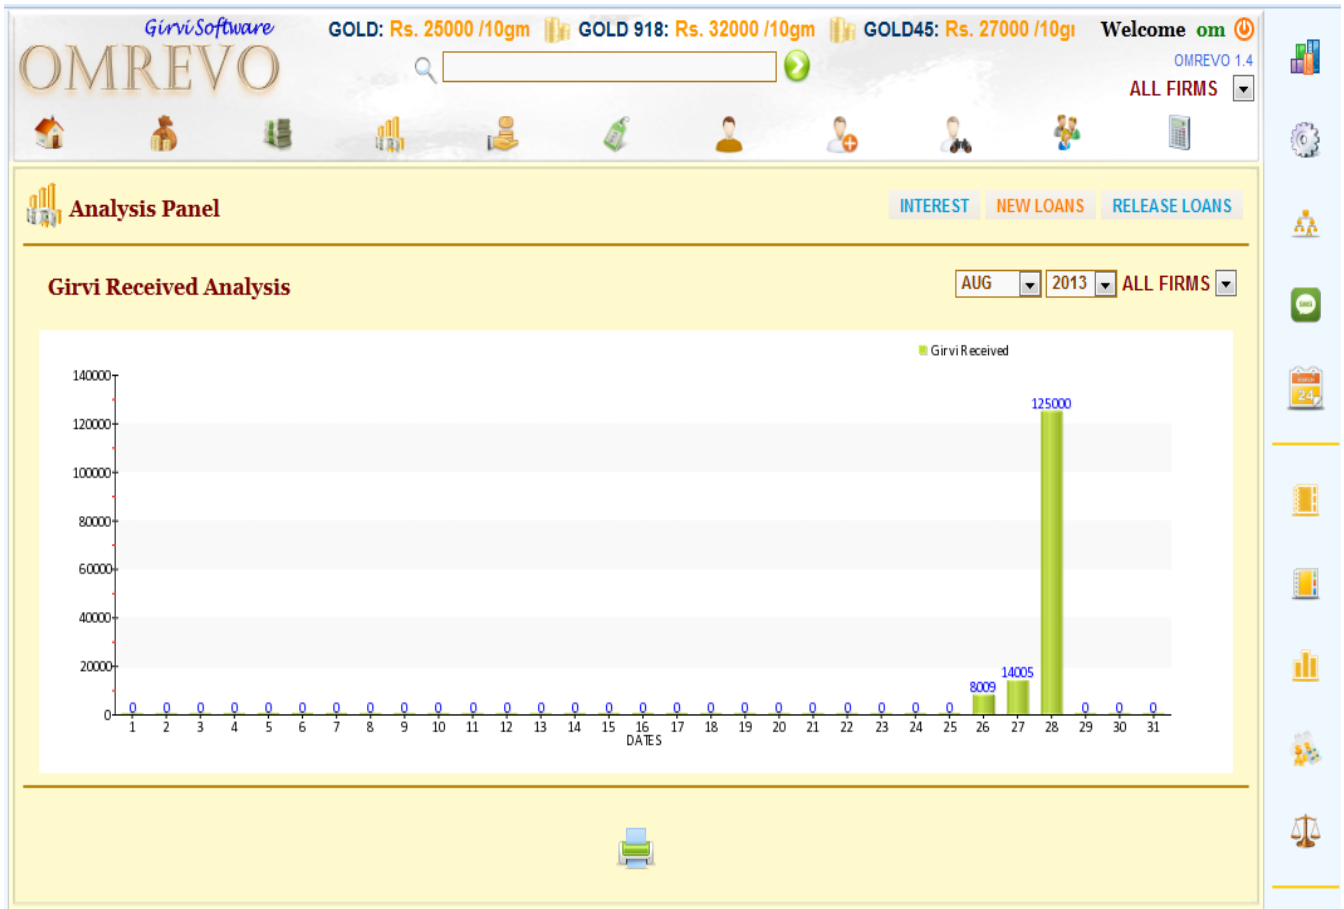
Girvi Software
OMREVO

GOLD: Rs. 25000 /10gm GOLD 918: Rs. 32000 /10gm GOLD45: Rs. 27000 /10g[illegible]

Welcome om
OMREVO 1.4
ALL FIRMS

Analysis Panel

INTEREST NEW LOANS RELEASE LOANS

Girvi Received Analysis

AUG 2013 ALL FIRMS

Girvi Received

140000
120000
100000
80000
60000
40000
20000
0

| 1 | 2 | 3 | 4 | 5 | 6 | 7 | 8 | 9 | 10 | 11 | 12 | 13 | 14 | 15 | 16 | 17 | 18 | 19 | 20 | 21 | 22 | 23 | 24 | 25 | 26 | 27 | 28 | 29 | 30 | 31 |
|---|---|---|---|---|---|---|---|---|---|---|---|---|---|---|---|---|---|---|---|---|---|---|---|---|---|---|---|---|---|---|
| 0 | 0 | 0 | 0 | 0 | 0 | 0 | 0 | 0 | 0 | 0 | 0 | 0 | 0 | 0 | 0 | 0 | 0 | 0 | 0 | 0 | 0 | 0 | 0 | 0 | 8009 | 14005 | 125000 | 0 | 0 | 0 |

DATES